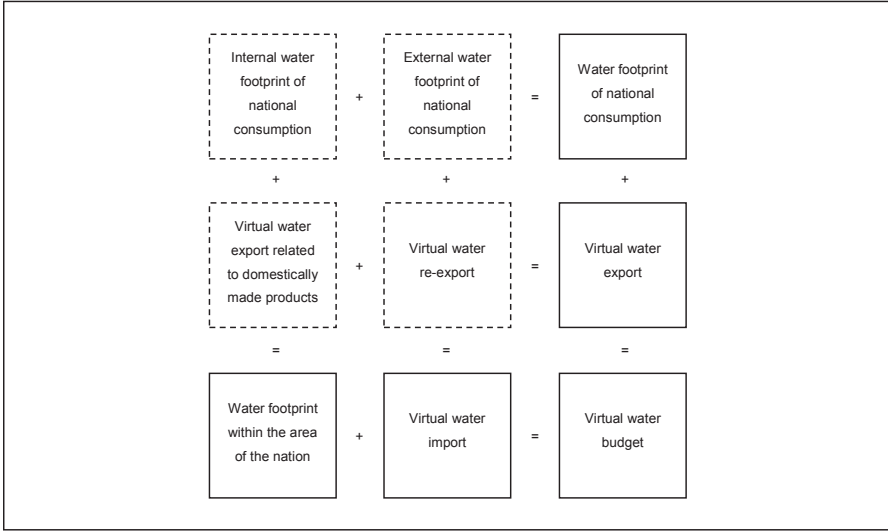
Internal water footprint of national consumption

+

External water footprint of national consumption

=

Water footprint of national consumption

+

+

+

Virtual water export related to domestically made products

+

Virtual water re-export

=

Virtual water export

=

=

=

Water footprint within the area of the nation

+

Virtual water import

=

Virtual water budget